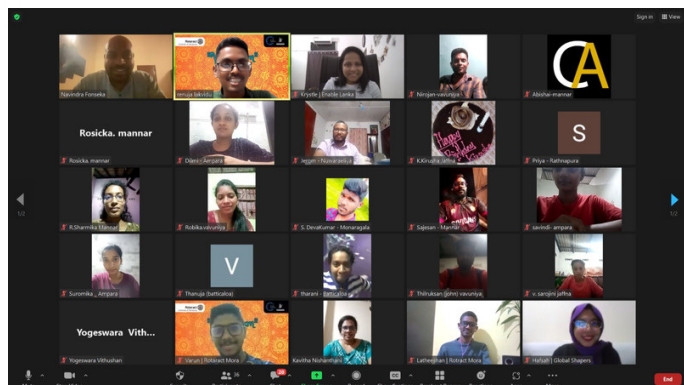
Sign in View

Navindra Fonseka
Rotaract
renuja bakmedi
Krystle | Enable Lanka
Nirojan-vavuniya
CA
Abishai- mannar

Rosicka. mannar
Rosicka. mannar
Dilexi - Ampara
Jegan - Nuwaraeliya
Happy Birthday
K.Kirusha Jaffna
S
Priya - Rathnapura

R.Sharmila Mannar
Robika-vavuniya
S. DevaKumar - Monaragala
Sajeean - Mannar
savindi- ampara

Suromika _ Ampara
V
Thanuja (batticaloa)
tharani - batticaloa
Thilruksan (john) vavuniya
v. sarojini jaffna

Yogeswara Vith...
Yogeswara Vithushan
Varun | Rotaract Mora
Kavitha Nishanthani
Latheeshan | Rotract Mora
Hafsah | Global Shapers

1/2
1/2

End